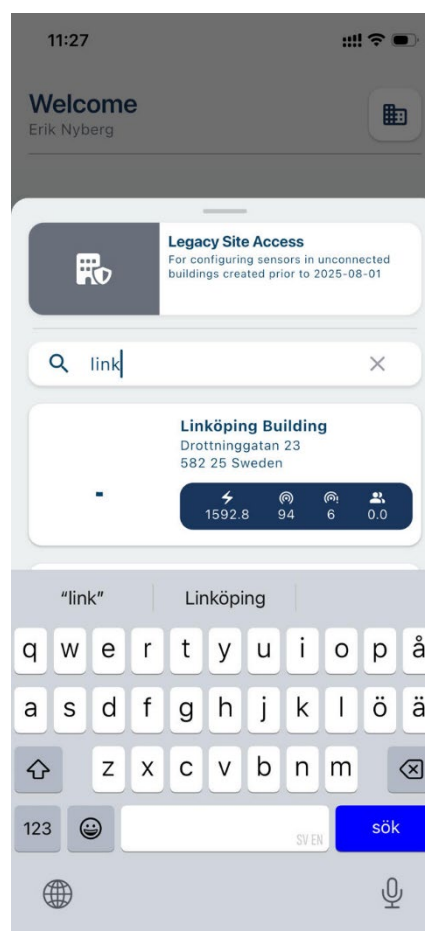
11:27

Welcome
Erik Nyberg

Legacy Site Access
For configuring sensors in unconnected buildings created prior to 2025-08-01

link

Linköping Building
Drottninggatan 23
582 25 Sweden

-

1592.8 94 6 0.0

"link" Linköping

q w e r t y u i o p å
a s d f g h j k l ö ä
z x c v b n m
123 SV EN sök